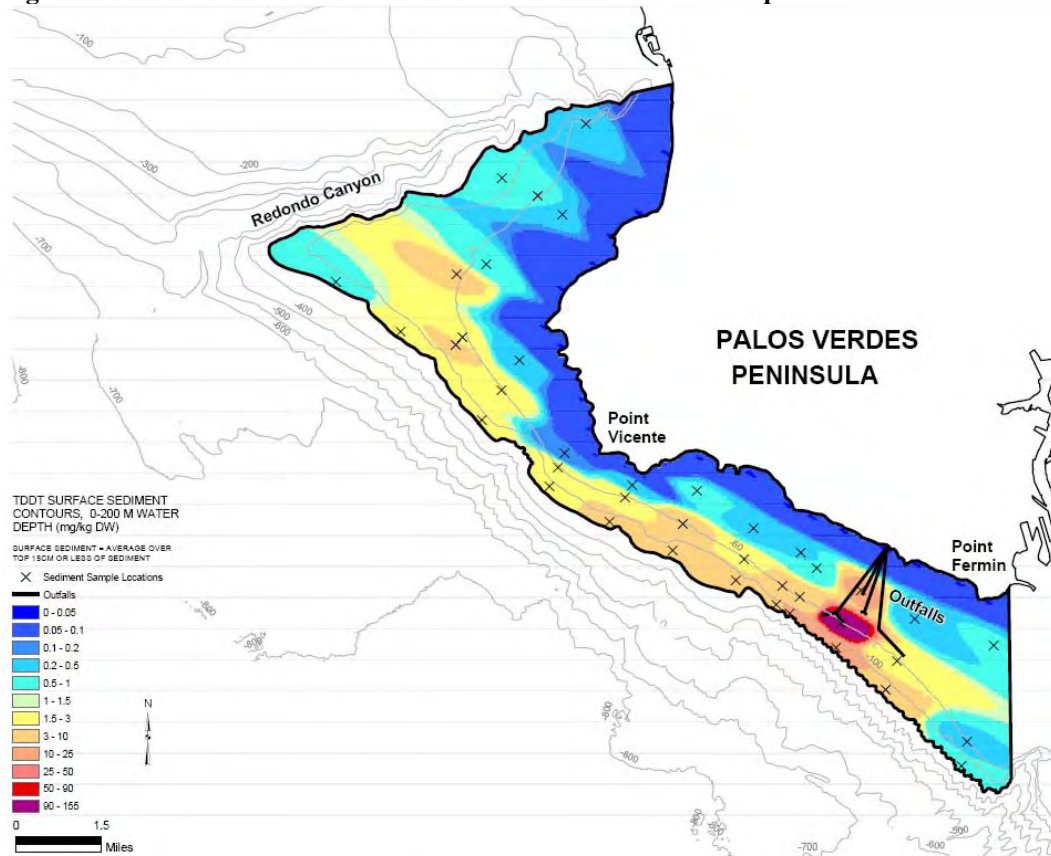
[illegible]

-100

-300

-200

Redondo Canyon

-700

-400

-500

-600

-800

-700

PALOS VERDES PENINSULA

Point Vicente

TDDT SURFACE SEDIMENT CONTOURS, 0-200 M WATER DEPTH (mg/kg DW)

SURFACE SEDIMENT = AVERAGE OVER TOP 15CM OR LESS OF SEDIMENT

Sediment Sample Locations

Outfalls

0 - 0.05

0.05 - 0.1

0.1 - 0.2

0.2 - 0.5

0.5 - 1

1 - 1.5

1.5 - 3

3 - 10

10 - 25

25 - 50

50 - 90

90 - 155

N

0 1.5

Miles

-50

-100

Outfalls

Point Fermin

-800

-800

-800

-700

-600

-500